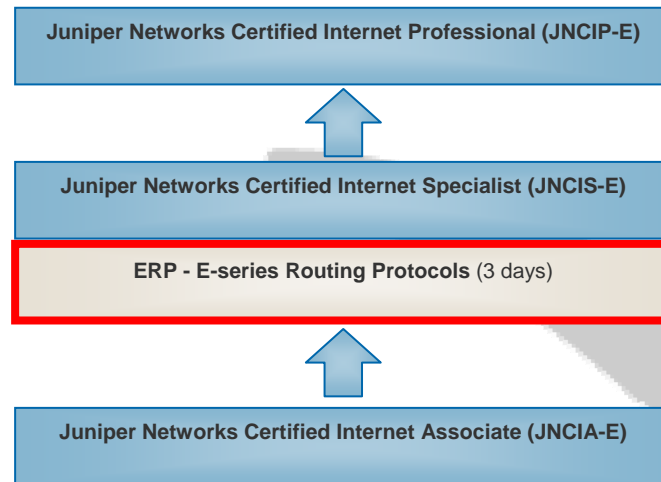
Juniper Networks Certified Internet Professional (JNCIP-E)

Juniper Networks Certified Internet Specialist (JNCIS-E)

ERP - E-series Routing Protocols (3 days)

Juniper Networks Certified Internet Associate (JNCIA-E)